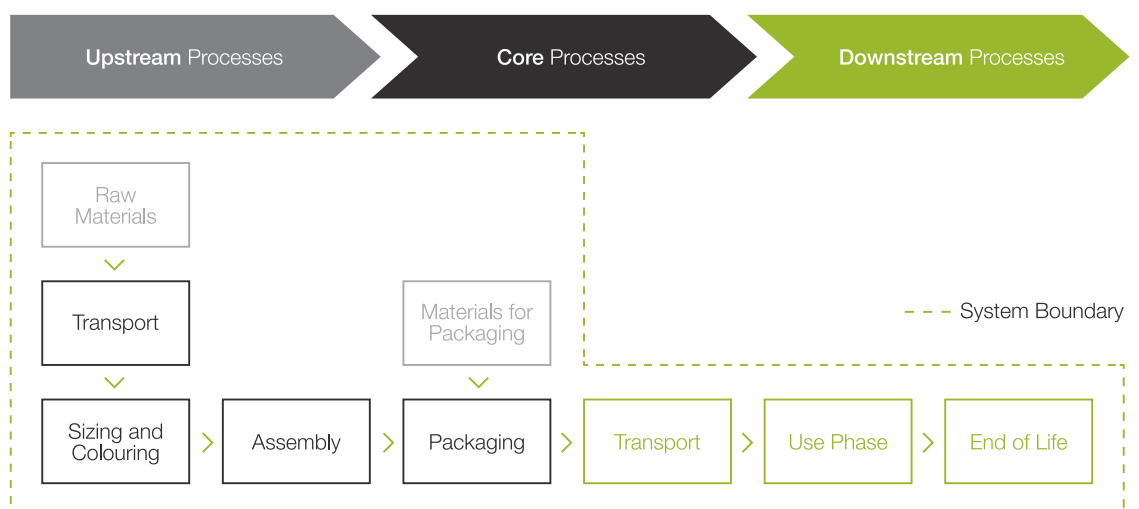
Upstream Processes

Core Processes

Downstream Processes

Raw Materials

Transport

Materials for Packaging

System Boundary

Sizing and Colouring

Assembly

Packaging

Transport

Use Phase

End of Life